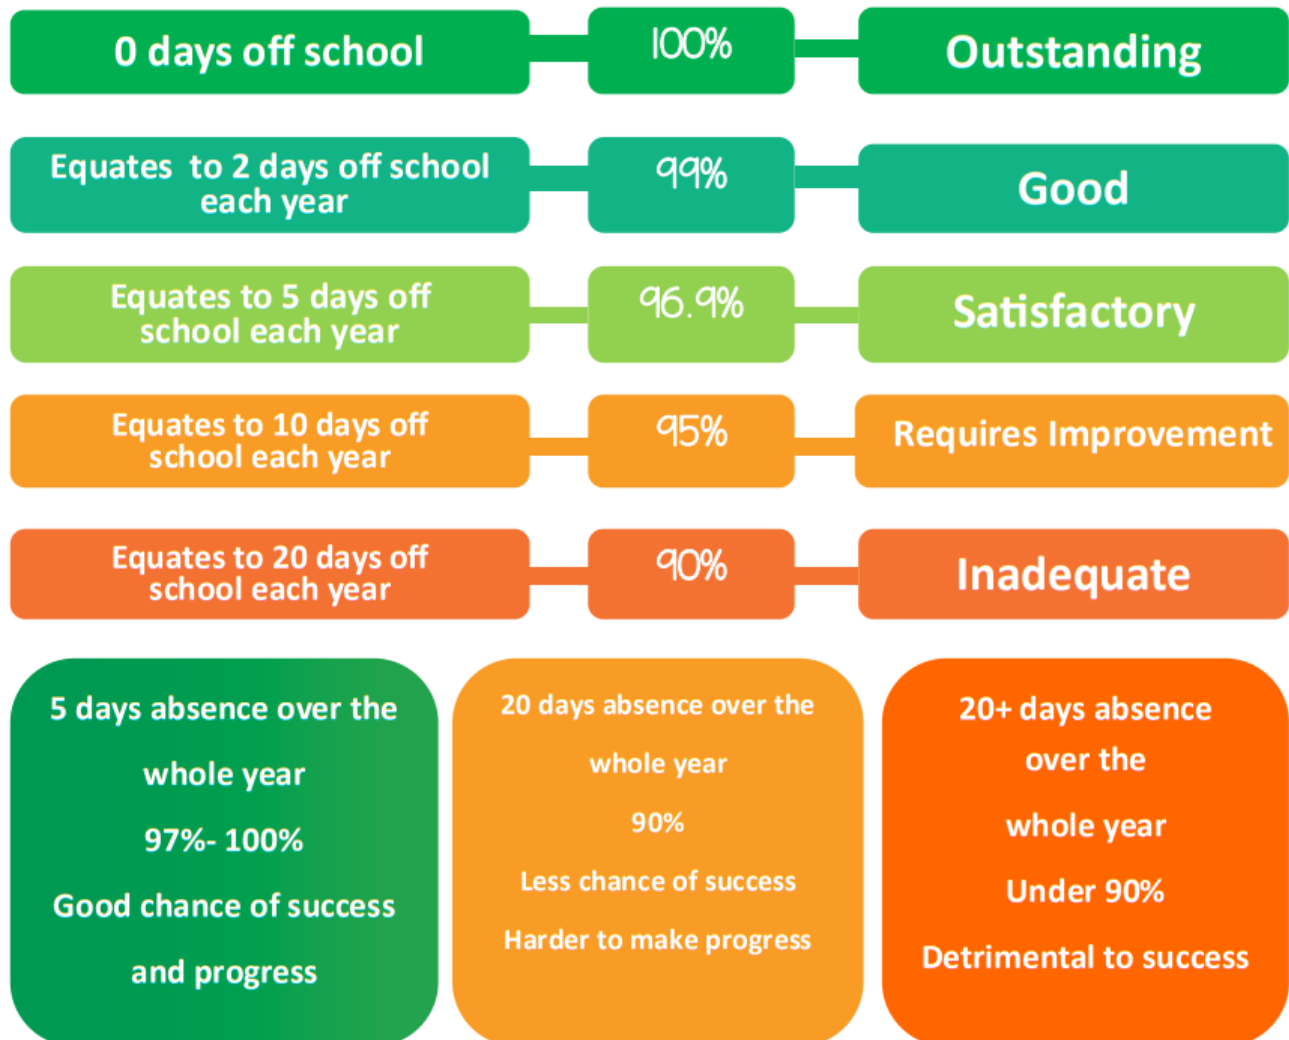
0 days off school

100%

Outstanding

Equates  to 2 days off school each year

99%

Good

Equates to 5 days off school each year

96.9%

Satisfactory

Equates to 10 days off school each year

95%

Requires Improvement

Equates to 20 days off school each year

90%

Inadequate

5 days absence over the whole year

97%- 100%

Good chance of success and progress

20 days absence over the whole year

90%

Less chance of success

Harder to make progress

20+ days absence over the whole year

Under 90%

Detrimental to success